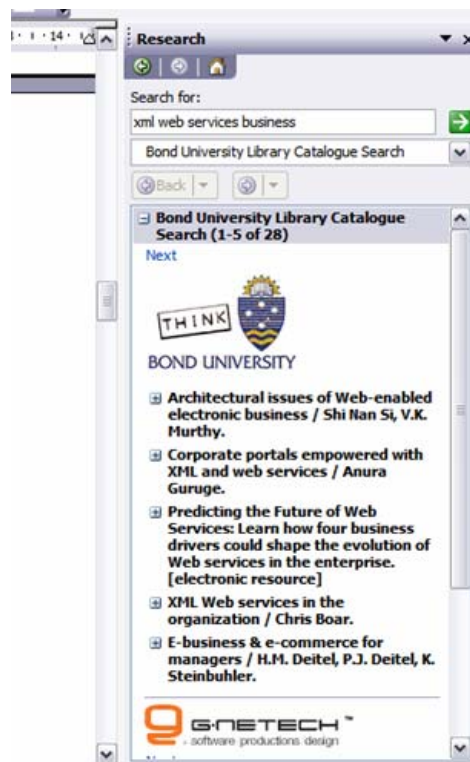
· 1 · 14 ·
Research

Search for:
xml web services business
Bond University Library Catalogue Search
Back

Bond University Library Catalogue Search (1-5 of 28)
Next

THINK
BOND UNIVERSITY

Architectural issues of Web-enabled electronic business / Shi Nan Si, V.K. Murthy.

Corporate portals empowered with XML and web services / Anura Guruge.

Predicting the Future of Web Services: Learn how four business drivers could shape the evolution of Web services in the enterprise. [electronic resource]

XML Web services in the organization / Chris Boar.

E-business & e-commerce for managers / H.M. Deitel, P.J. Deitel, K. Steinbuhler.

G-NETECH™
software productions design